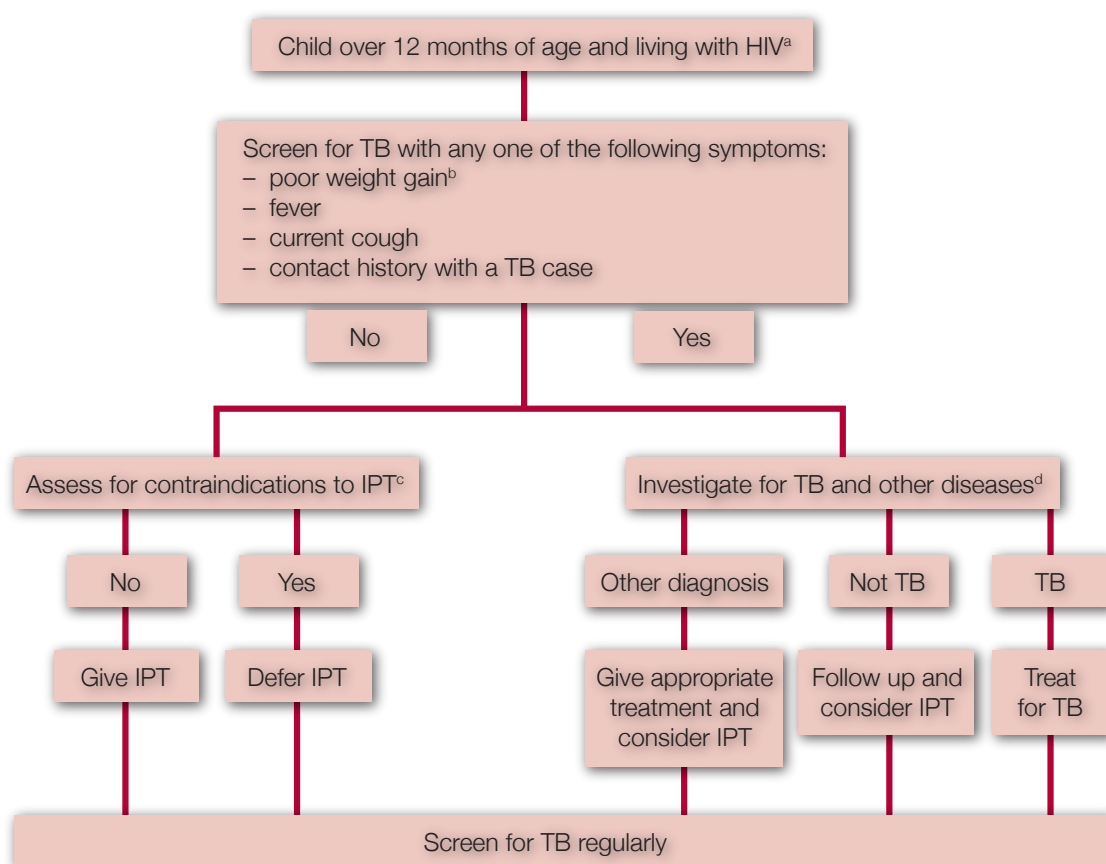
Child over 12 months of age and living with HIV$^{a}$

Screen for TB with any one of the following symptoms:
– poor weight gain$^{b}$
– fever
– current cough
– contact history with a TB case

No

Yes

Assess for contraindications to IPT$^{c}$

No

Give IPT

Yes

Defer IPT

Investigate for TB and other diseases$^{d}$

Other diagnosis

Give appropriate treatment and consider IPT

Not TB

Follow up and consider IPT

TB

Treat for TB

Screen for TB regularly